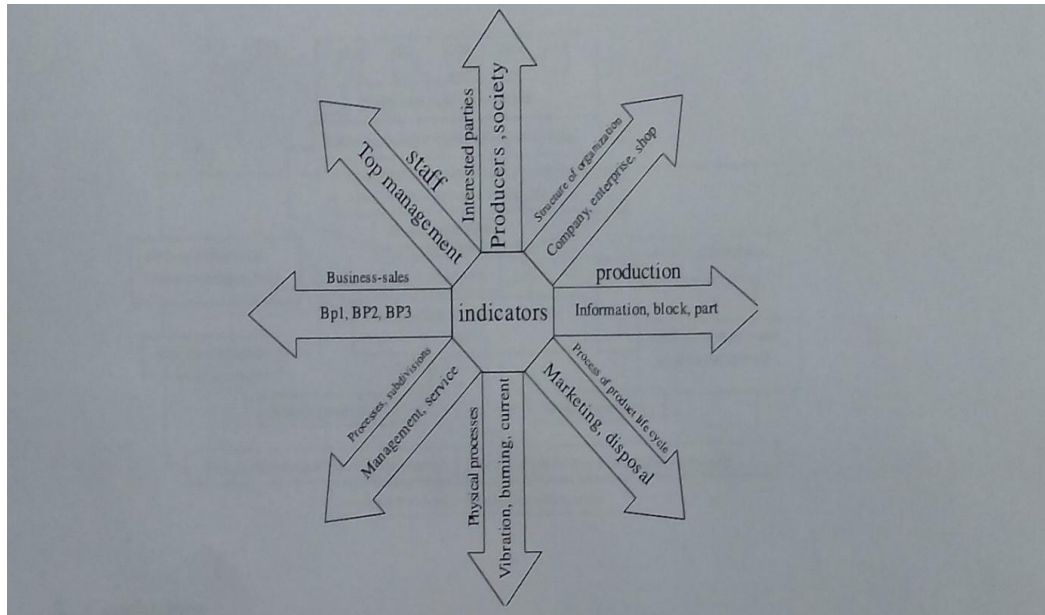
indicators

Interested parties
Producers ,society

Structure of organization
Company, enterprise, shop

production
Information, block, part

Process of product life cycle
Marketing, disposal

Physical processes
Vibration, burning, current

Processes, subdivisions
Management, service

Business-sales
Bp1, BP2, BP3

staff
Top management